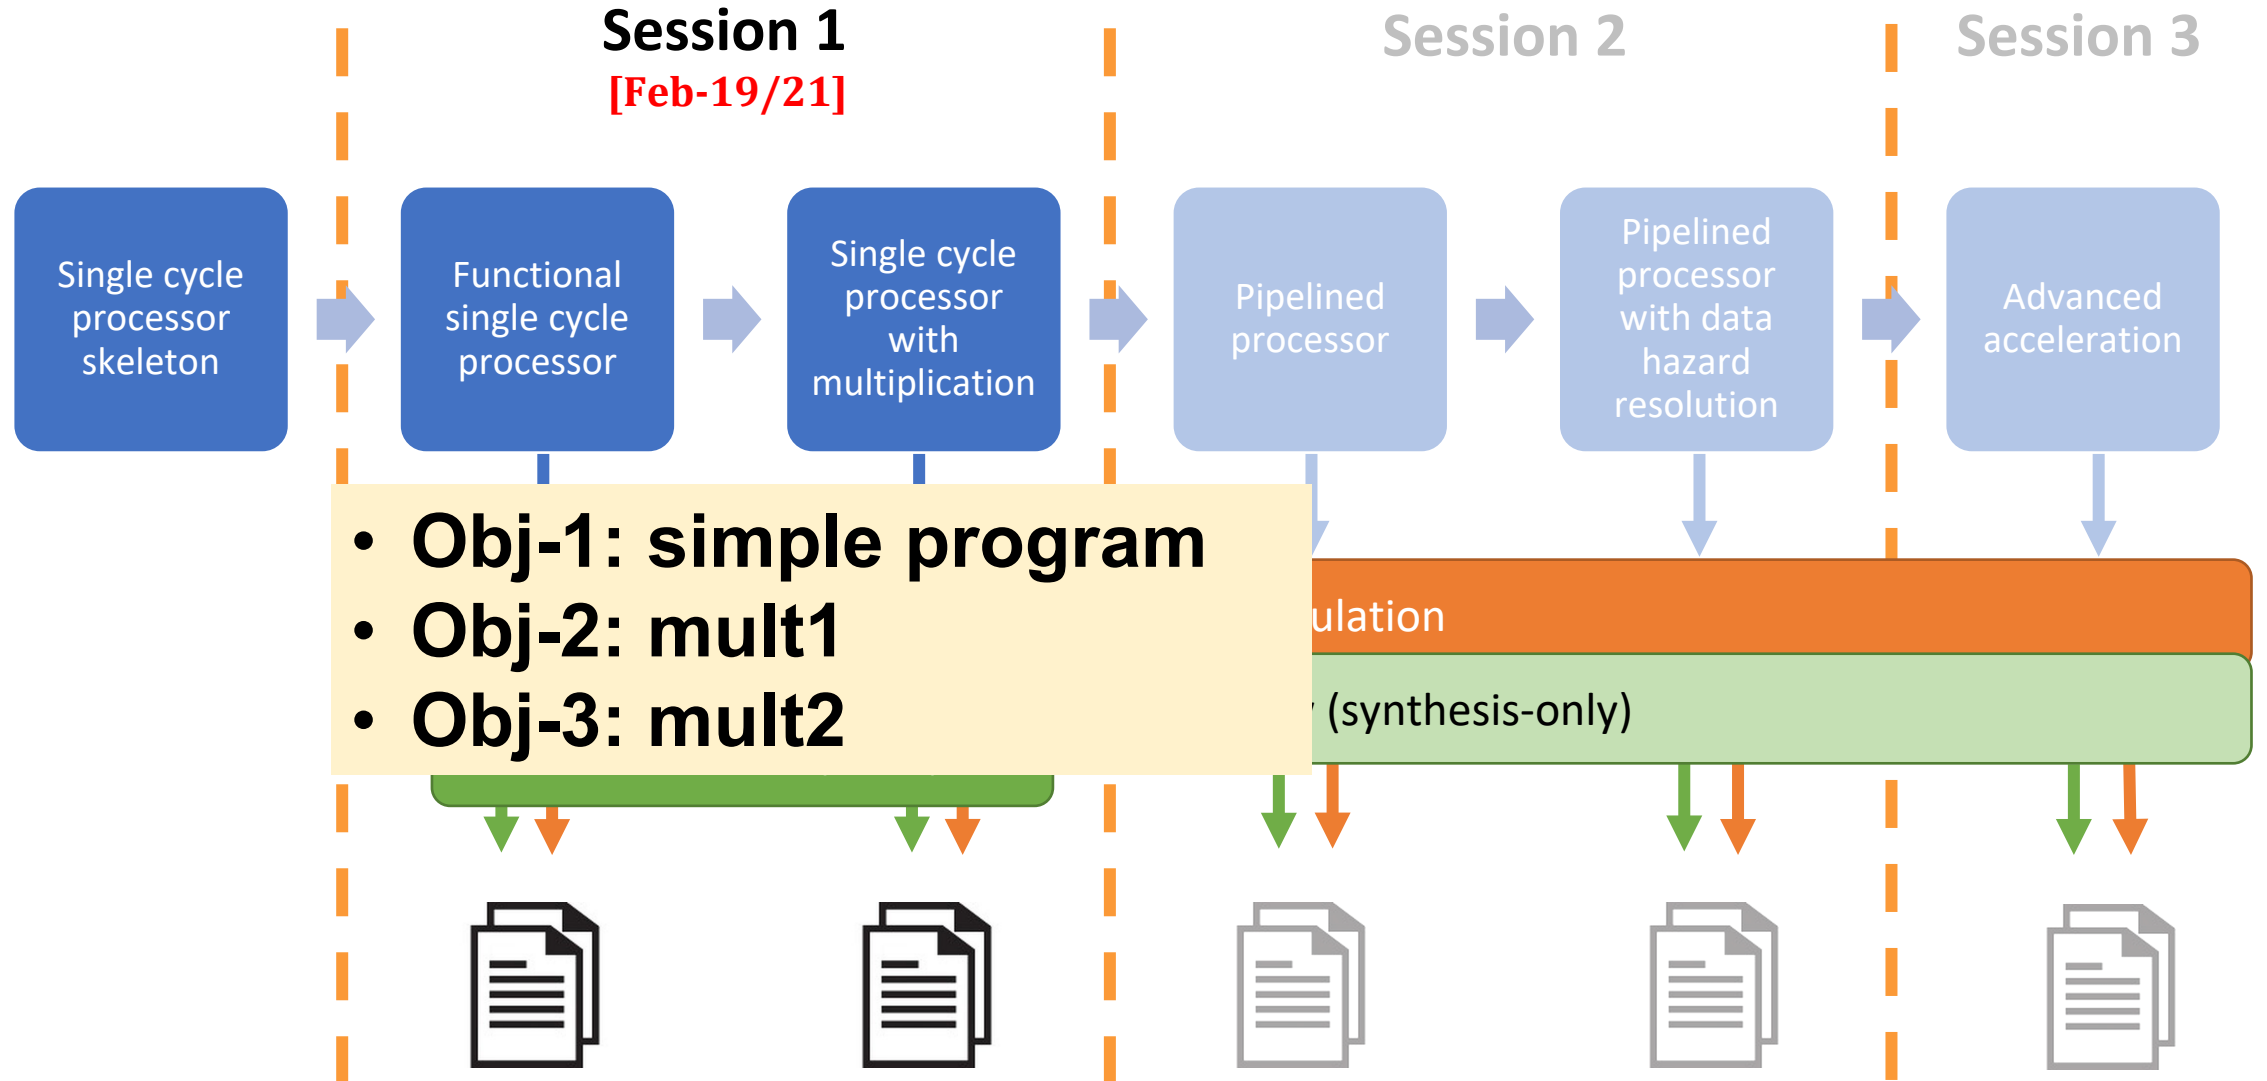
Session 1
[Feb-19/21]

Session 2

Session 3

Single cycle processor skeleton

Functional single cycle processor

Single cycle processor with multiplication

Pipelined processor

Pipelined processor with data hazard resolution

Advanced acceleration

• Obj-1: simple program
• Obj-2: mult1
• Obj-3: mult2

ulation

(synthesis-only)